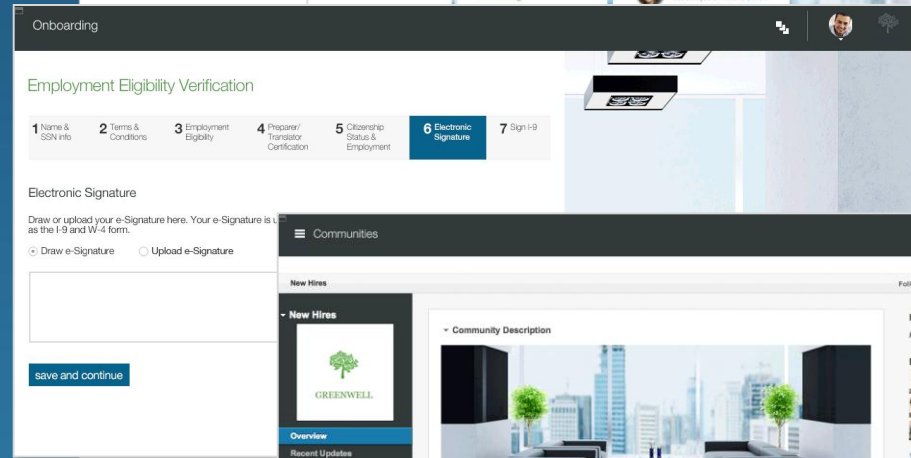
Onboarding

Employment Eligibility Verification

1 Name & SSN info
2 Terms & Conditions
3 Employment Eligibility
4 Preparer/ Translator Certification
5 Citizenship Status & Employment
6 Electronic Signature
7 Sign I-9

Electronic Signature

Draw or upload your e-Signature here. Your e-Signature is u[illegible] as the I-9 and W-4 form.

Draw e-Signature
Upload e-Signature

save and continue

Communities

New Hires

Foll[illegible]

New Hires

GREENWELL

Overview

Recent Updates

Community Description